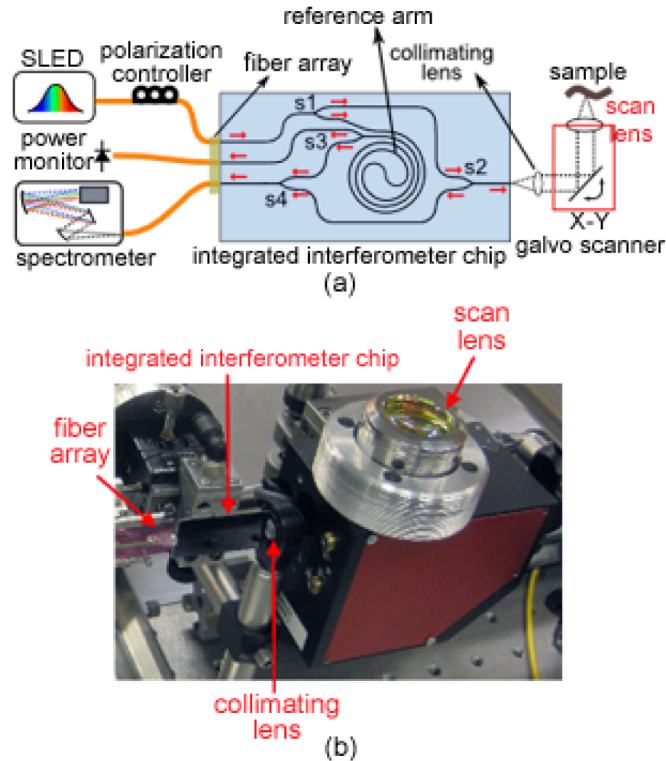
reference arm

SLED

polarization controller

fiber array

collimating lens

sample

scan lens

s1

s3

power monitor

s2

s4

X-Y galvo scanner

spectrometer

integrated interferometer chip

(a)

scan lens

integrated interferometer chip

fiber array

collimating lens

(b)